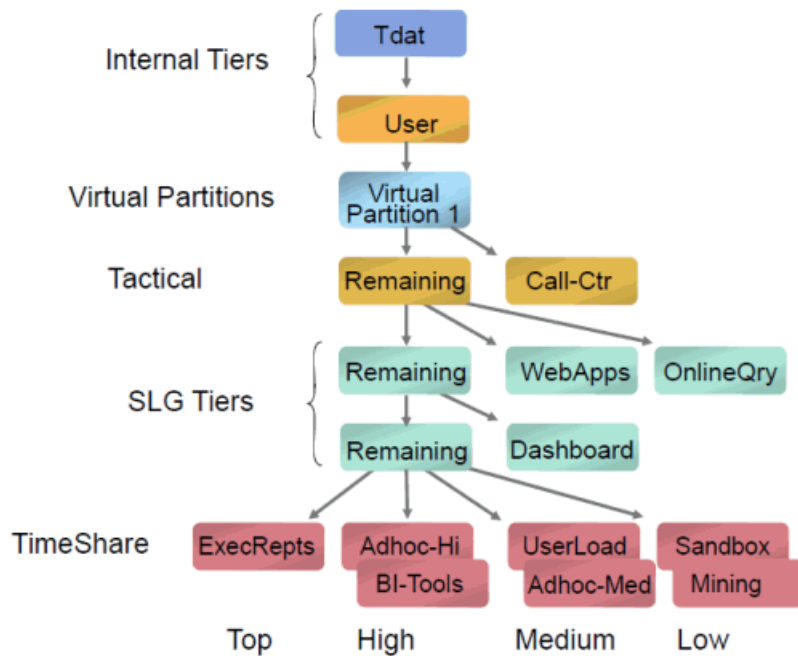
Internal Tiers

Tdat

User

Virtual Partitions

Virtual Partition 1

Tactical

Remaining

Call-Ctr

SLG Tiers

Remaining

WebApps

OnlineQry

Remaining

Dashboard

TimeShare

ExecRepts

Adhoc-Hi

BI-Tools

UserLoad

Adhoc-Med

Sandbox

Mining

Top

High

Medium

Low